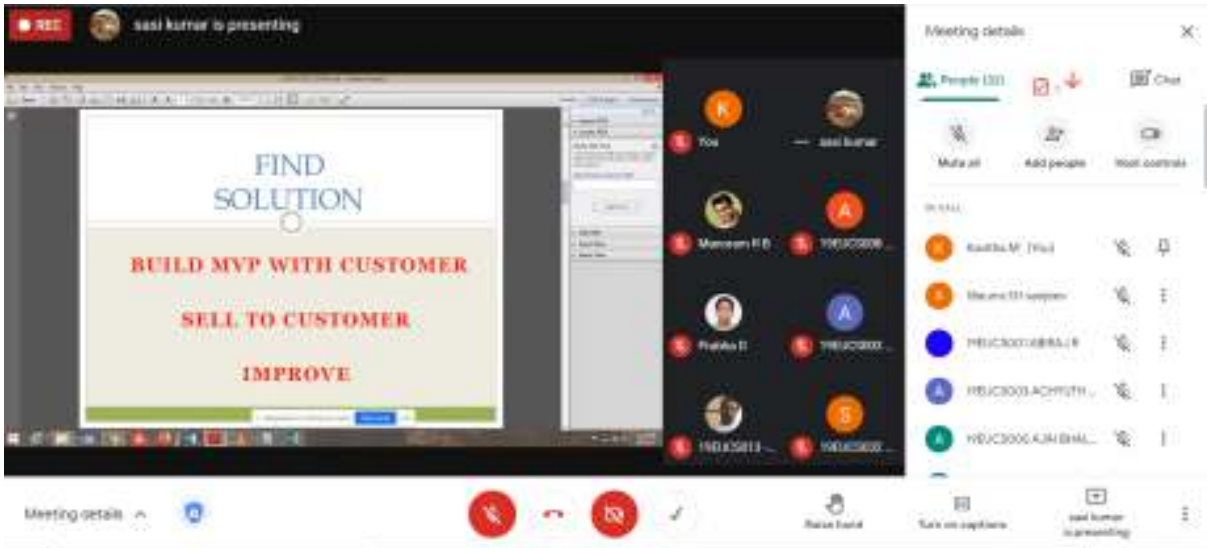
REC

sasi kumar is presenting

FIND SOLUTION

BUILD MVP WITH CUSTOMER

SELL TO CUSTOMER

IMPROVE

K
You

sasi kumar

Manoram R B

A
19EUCS00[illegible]

Prabha D

A
19EUCS00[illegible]

19EUCS013...

S
19EUCS02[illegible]

Meeting details

People (33)

Chat

Mute all

Add people

Host controls

IN CALL

Kavitha M (You)

Maruna Dil sampan

19EUCS001ABIRAJ R

19EUCS003 ACHYUTH ...

19EUCS006 AJIN BHAL...

Meeting details

Raise hand

Turn on captions

sasi kumar is presenting